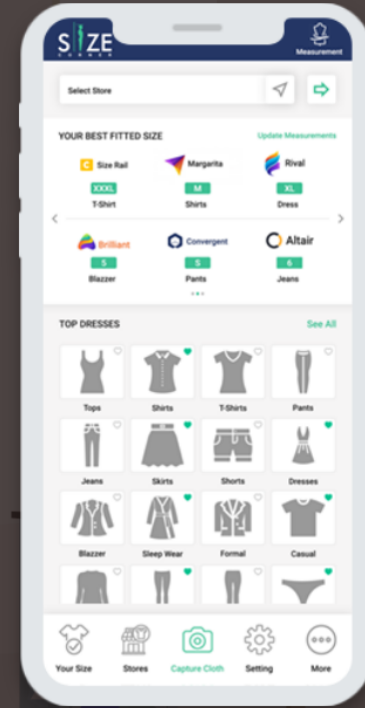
SIZE
CORNER
Measurement

Select Store

YOUR BEST FITTED SIZE
Update Measurements

Size Rail
XXXL
T-Shirt

Margarita
M
Shirts

Rival
XL
Dress

Brilliant
S
Blazzer

Convergent
S
Pants

Altair
6
Jeans

TOP DRESSES
See All

Tops
Shirts
T-Shirts
Pants
Jeans
Skirts
Shorts
Dresses
Blazzer
Sleep Wear
Formal
Casual

Your Size
Stores
Capture Cloth
Setting
More